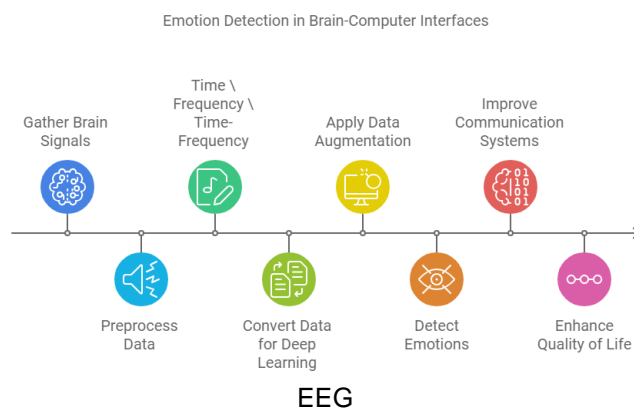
Emotion Detection in Brain-Computer Interfaces

Gather Brain Signals

Preprocess Data

Time \ Frequency \ Time-Frequency

Convert Data for Deep Learning

Apply Data Augmentation

Detect Emotions

Improve Communication Systems

01
10
01
01

Enhance Quality of Life

EEG